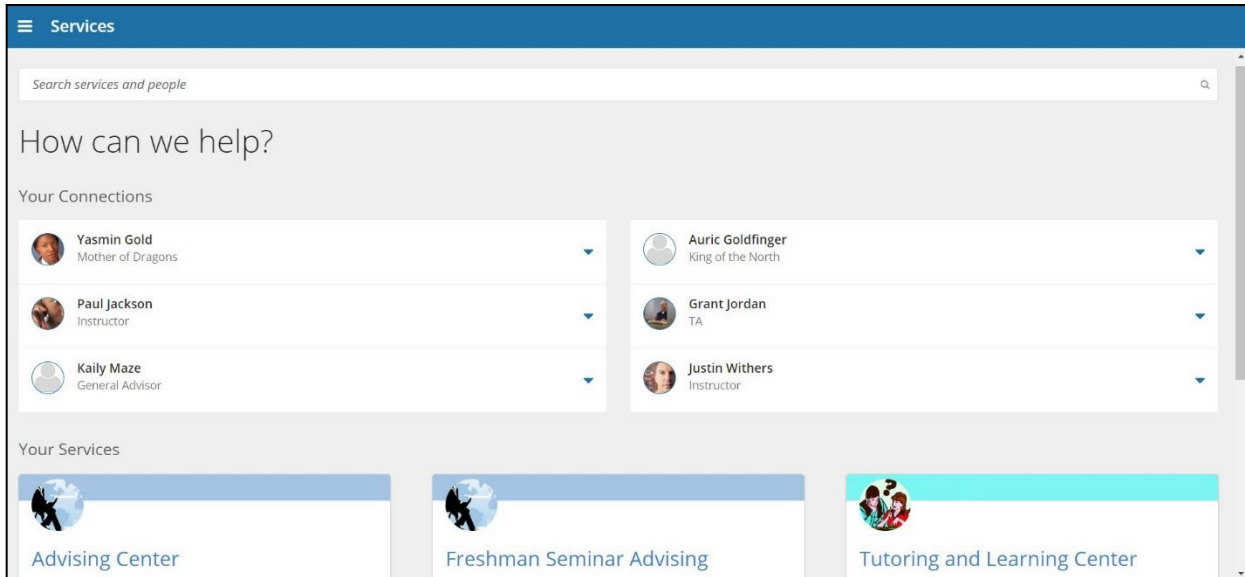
Services

Search services and people

How can we help?

Your Connections

Yasmin Gold
Mother of Dragons

Auric Goldfinger
King of the North

Paul Jackson
Instructor

Grant Jordan
TA

Kaily Maze
General Advisor

Justin Withers
Instructor

Your Services

Advising Center

Freshman Seminar Advising

Tutoring and Learning Center